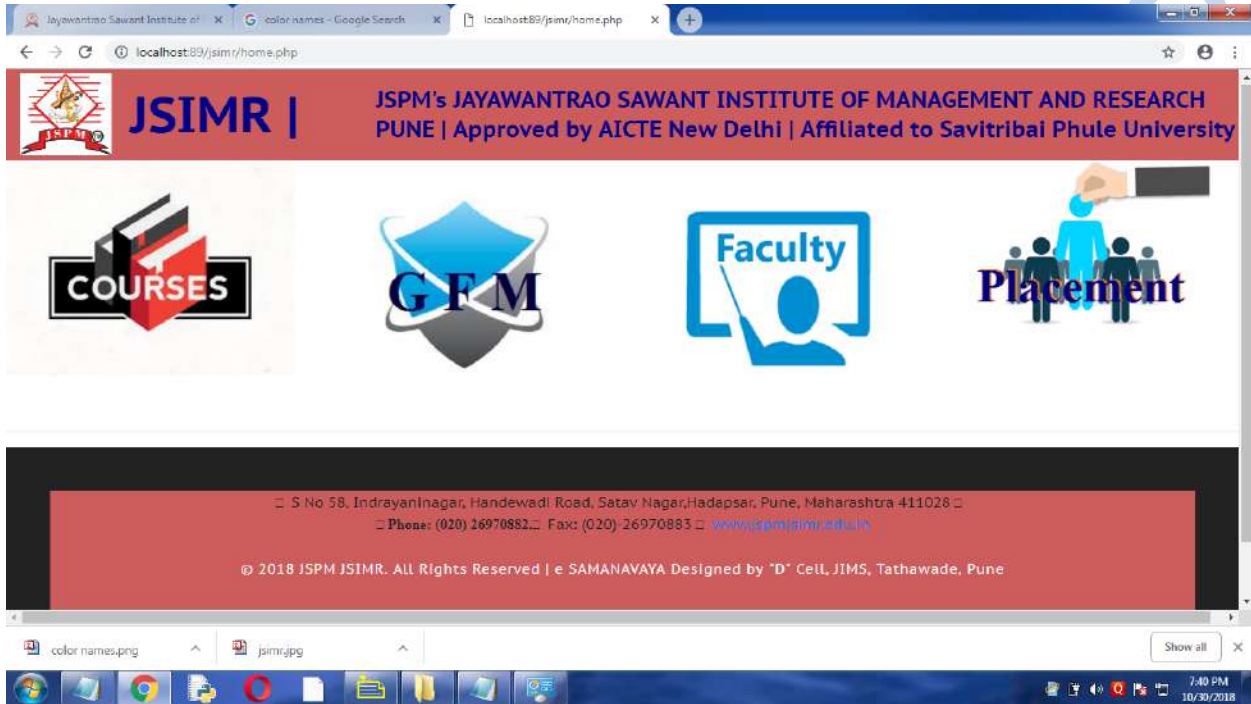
Jayawantrao Sawant Institute of ×
color names - Google Search ×
localhost:89/jsimr/home.php ×

localhost:89/jsimr/home.php

JSPM

JSIMR |

JSPM's JAYAWANTRAO SAWANT INSTITUTE OF MANAGEMENT AND RESEARCH PUNE | Approved by AICTE New Delhi | Affiliated to Savitribai Phule University

COURSES

GFM

Faculty

Placement

□ S No 58, Indrayaninagar, Handewadi Road, Satav Nagar,Hadapsar, Pune, Maharashtra 411028 □
□ Phone: (020) 26970882,□ Fax: (020)-26970883 □ www.jspmjsimr.edu.in

© 2018 JSPM JSIMR. All Rights Reserved | e SAMANAVAYA Designed by "D" Cell, JIMS, Tathawade, Pune

color names.png
jsimr.jpg
Show all

7:40 PM
10/30/2018